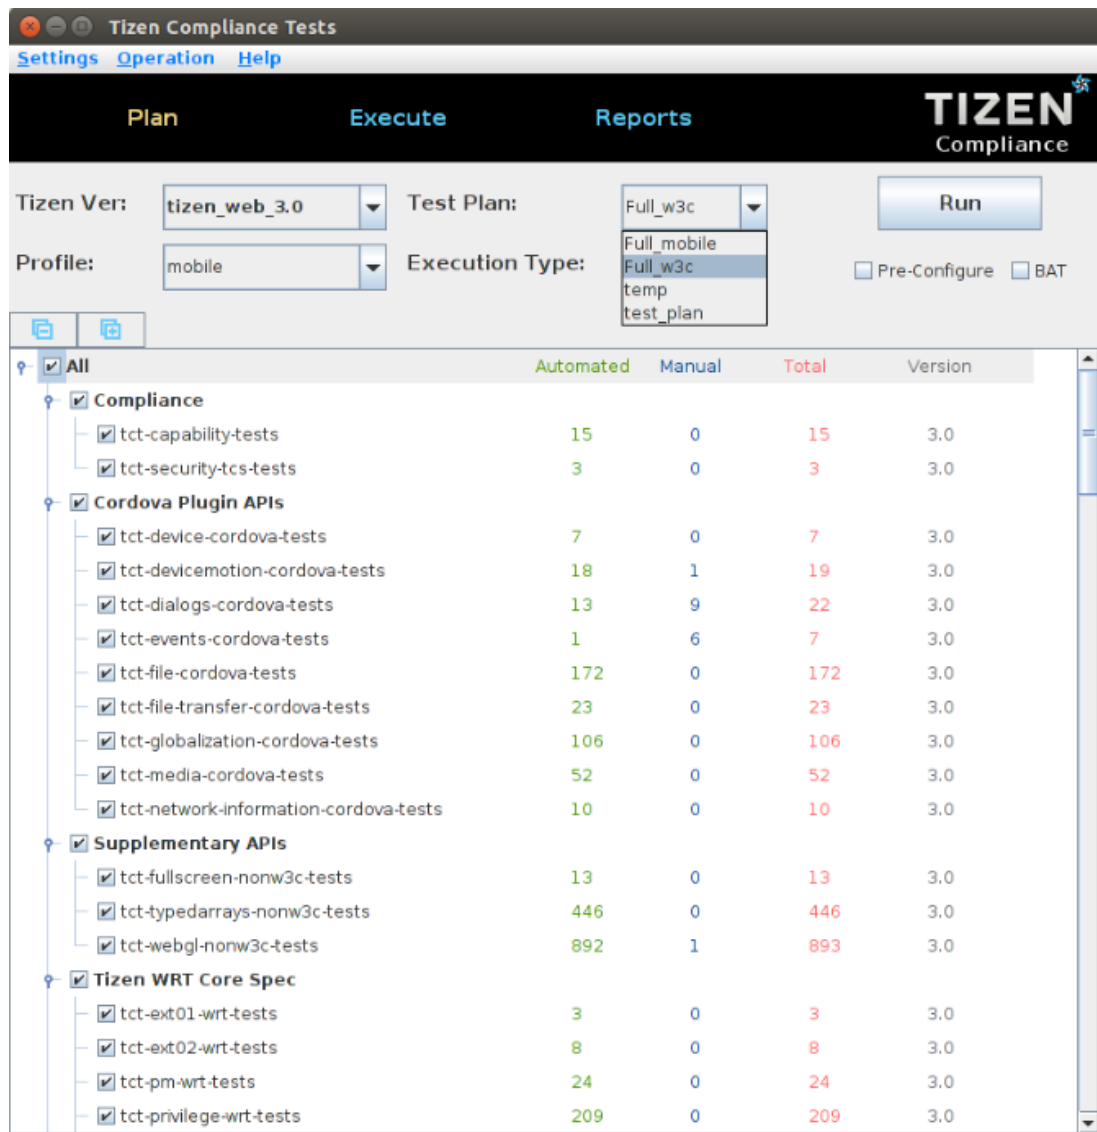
Tizen Compliance Tests
Settings Operation Help
Plan Execute Reports
TIZEN Compliance
Tizen Ver: tizen_web_3.0
Test Plan: Full_w3c
Run
Profile: mobile
Execution Type:
Full_mobile
Full_w3c
temp
test_plan
Pre-Configure BAT

| | Automated | Manual | Total | Version |
|---|---|---|---|---|
| All | | | | |
| Compliance | | | | |
| tct-capability-tests | 15 | 0 | 15 | 3.0 |
| tct-security-tcs-tests | 3 | 0 | 3 | 3.0 |
| Cordova Plugin APIs | | | | |
| tct-device-cordova-tests | 7 | 0 | 7 | 3.0 |
| tct-devicemotion-cordova-tests | 18 | 1 | 19 | 3.0 |
| tct-dialogs-cordova-tests | 13 | 9 | 22 | 3.0 |
| tct-events-cordova-tests | 1 | 6 | 7 | 3.0 |
| tct-file-cordova-tests | 172 | 0 | 172 | 3.0 |
| tct-file-transfer-cordova-tests | 23 | 0 | 23 | 3.0 |
| tct-globalization-cordova-tests | 106 | 0 | 106 | 3.0 |
| tct-media-cordova-tests | 52 | 0 | 52 | 3.0 |
| tct-network-information-cordova-tests | 10 | 0 | 10 | 3.0 |
| Supplementary APIs | | | | |
| tct-fullscreen-nonw3c-tests | 13 | 0 | 13 | 3.0 |
| tct-typedarrays-nonw3c-tests | 446 | 0 | 446 | 3.0 |
| tct-webgl-nonw3c-tests | 892 | 1 | 893 | 3.0 |
| Tizen WRT Core Spec | | | | |
| tct-ext01-wrt-tests | 3 | 0 | 3 | 3.0 |
| tct-ext02-wrt-tests | 8 | 0 | 8 | 3.0 |
| tct-pm-wrt-tests | 24 | 0 | 24 | 3.0 |
| tct-privilege-wrt-tests | 209 | 0 | 209 | 3.0 |